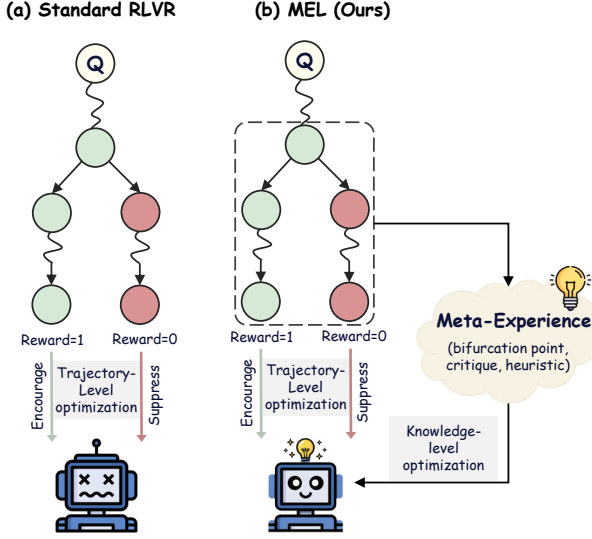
(a) Standard RLVR

Q

Reward=1

Reward=0

Encourage

Trajectory-Level optimization

Suppress

(b) MEL (Ours)

Q

Reward=1

Reward=0

Encourage

Trajectory-Level optimization

Suppress

Meta-Experience

(bifurcation point, critique, heuristic)

Knowledge-level optimization